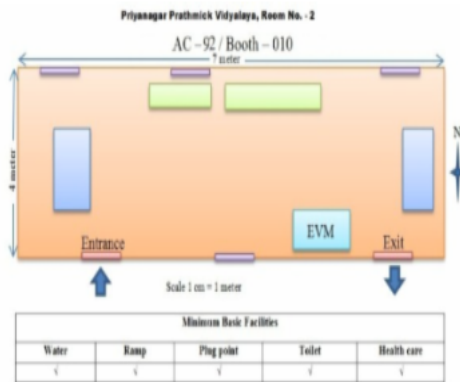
Priyanagar Prathmick Vidyalaya, Room No. - 2

AC – 92 / Booth – 010

7 meter

4 meter

N

EVM

Entrance

Exit

Scale 1 cm = 1 meter

| Minimum Basic Facilities | | | | |
|---|---|---|---|---|
| Water | Ramp | Plug point | Toilet | Health care |
| √ | √ | √ | √ | √ |